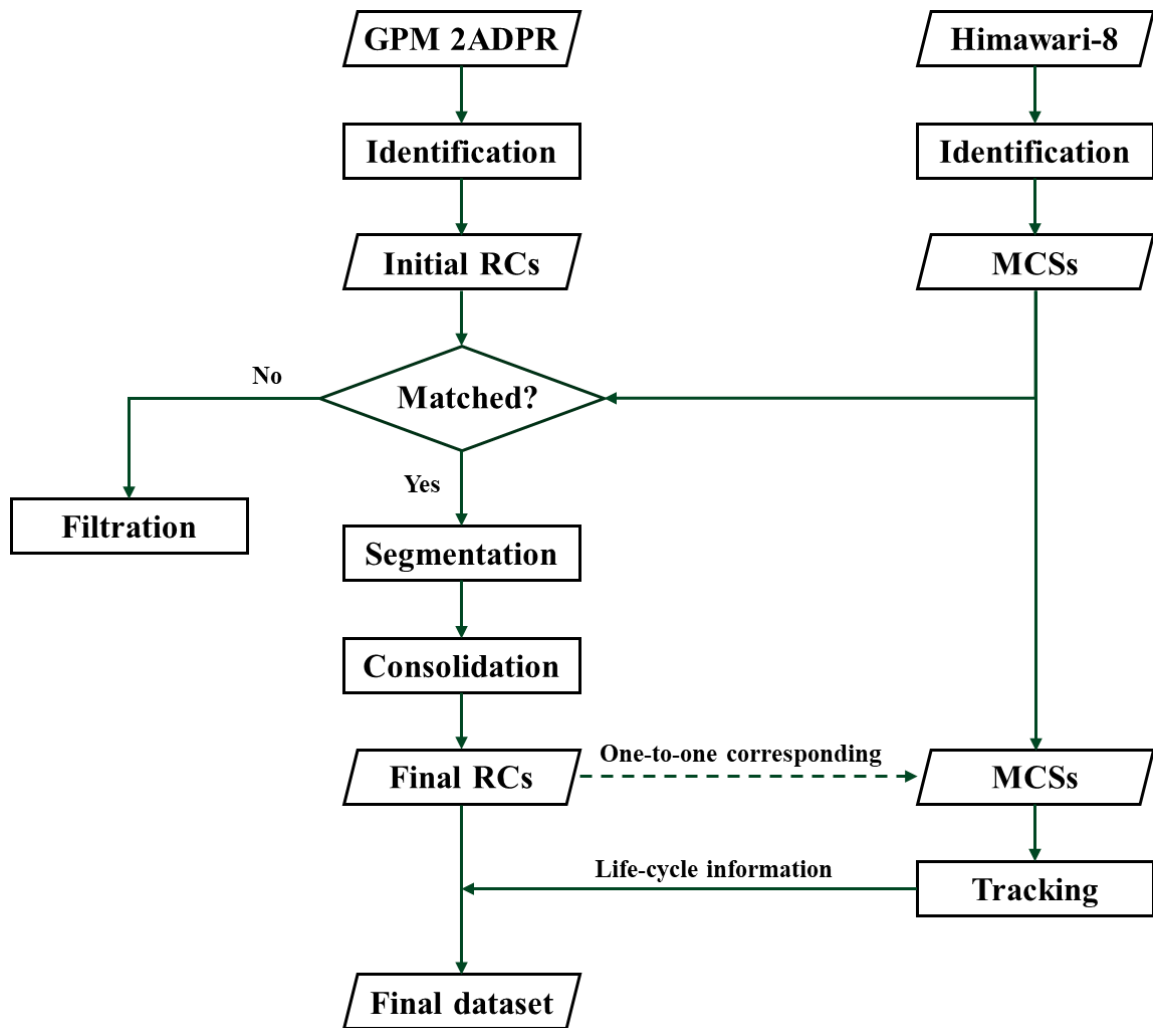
GPM 2ADPR

Himawari-8

Identification

Identification

Initial RCs

MCSs

No

Matched?

Yes

Filtration

Segmentation

Consolidation

Final RCs

One-to-one corresponding

MCSs

Life-cycle information

Tracking

Final dataset